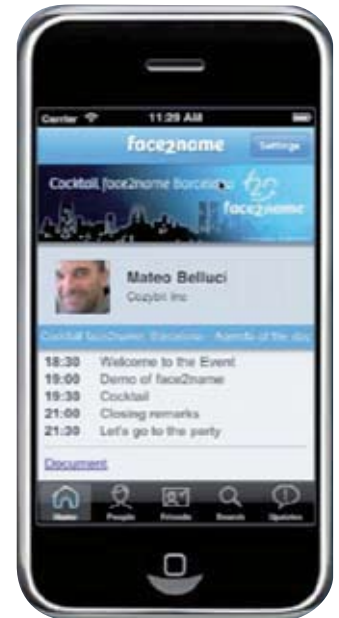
Carrier 11:29 AM

face2name Settings

Cocktail face2name barcelona face2name

Mateo Belluci
Coypbi Inc

Cocktail face2name Barcelona - Agenda of the day

| | |
|---|---|
| 18:30 | Welcome to the Event |
| 19:00 | Demo of face2name |
| 19:30 | Cocktail |
| 21:00 | Closing remarks |
| 21:30 | Let's go to the party |

Document

Home People Friends Search Updates